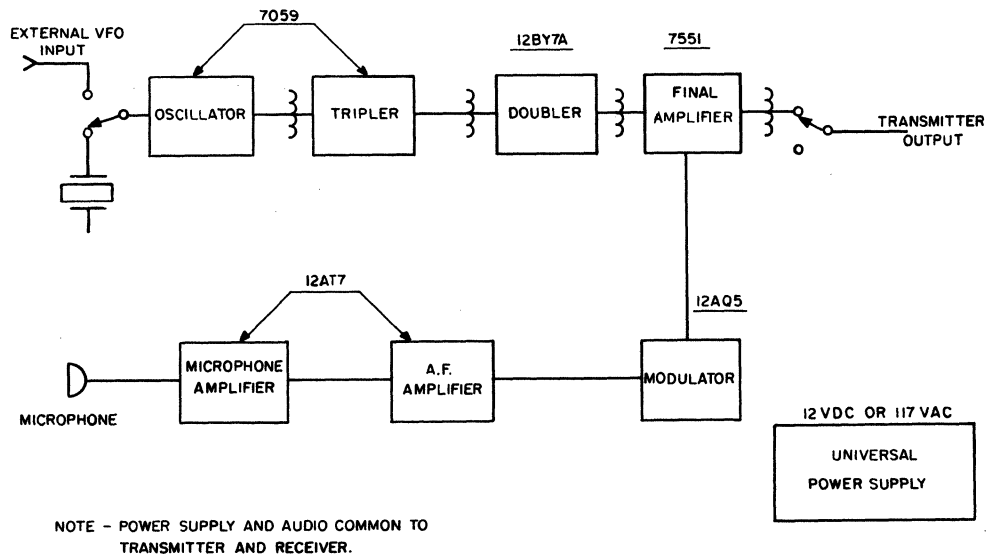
7059

EXTERNAL VFO INPUT

OSCILLATOR

TRIPLER

12BY7A

DOUBLER

7551

FINAL AMPLIFIER

TRANSMITTER OUTPUT

12AT7

12AQ5

MICROPHONE

MICROPHONE AMPLIFIER

A.F. AMPLIFIER

MODULATOR

12 VDC OR 117 VAC

UNIVERSAL POWER SUPPLY

NOTE - POWER SUPPLY AND AUDIO COMMON TO TRANSMITTER AND RECEIVER.